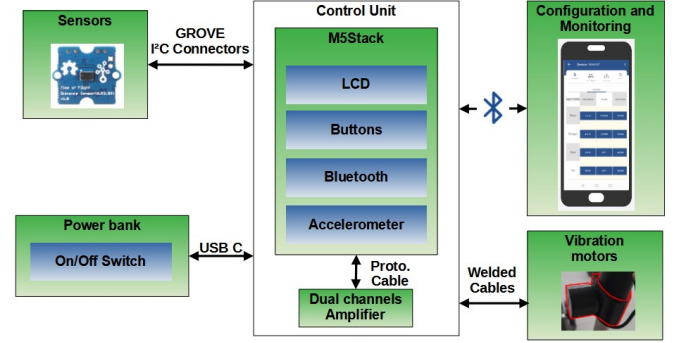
Sensors

GROVE
I²C Connectors

Control Unit

M5Stack

LCD

Buttons

Bluetooth

Accelerometer

Configuration and Monitoring

Power bank

On/Off Switch

USB C

Proto. Cable

Dual channels Amplifier

Welded Cables

Vibration motors